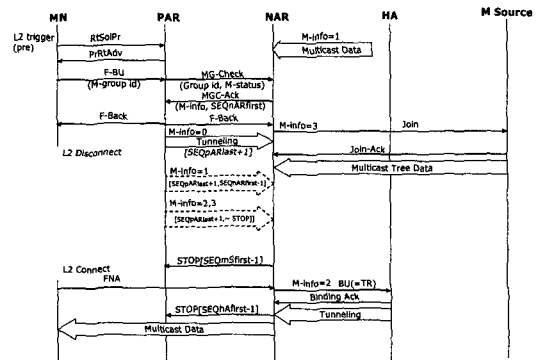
MN
PAR
NAR
HA
M Source

L2 trigger (pre)
RtSolPr
PrRtAdv
M-info=1
Multicast Data
F-BU
(M-group id)
MG-Check
(Group id, M-status)
MGC-Ack
(M-info, SEQnARfirst)
F-Back
F-Back
M-info=3
Join
M-info=0
Tunneling
[SEQpARlast+1]
L2 Disconnect
Join-Ack
Multicast Tree Data
M-info=1
[SEQpARlast+1, SEQnARfirst-1]
M-info=2,3
[SEQpARlast+1,~ STOP]
STOP[SEQmSfirst-1]
L2 Connect
FNA
M-info=2 BU(=TR)
Binding Ack
STOP[SEQhAfirst-1]
Tunneling
Multicast Data